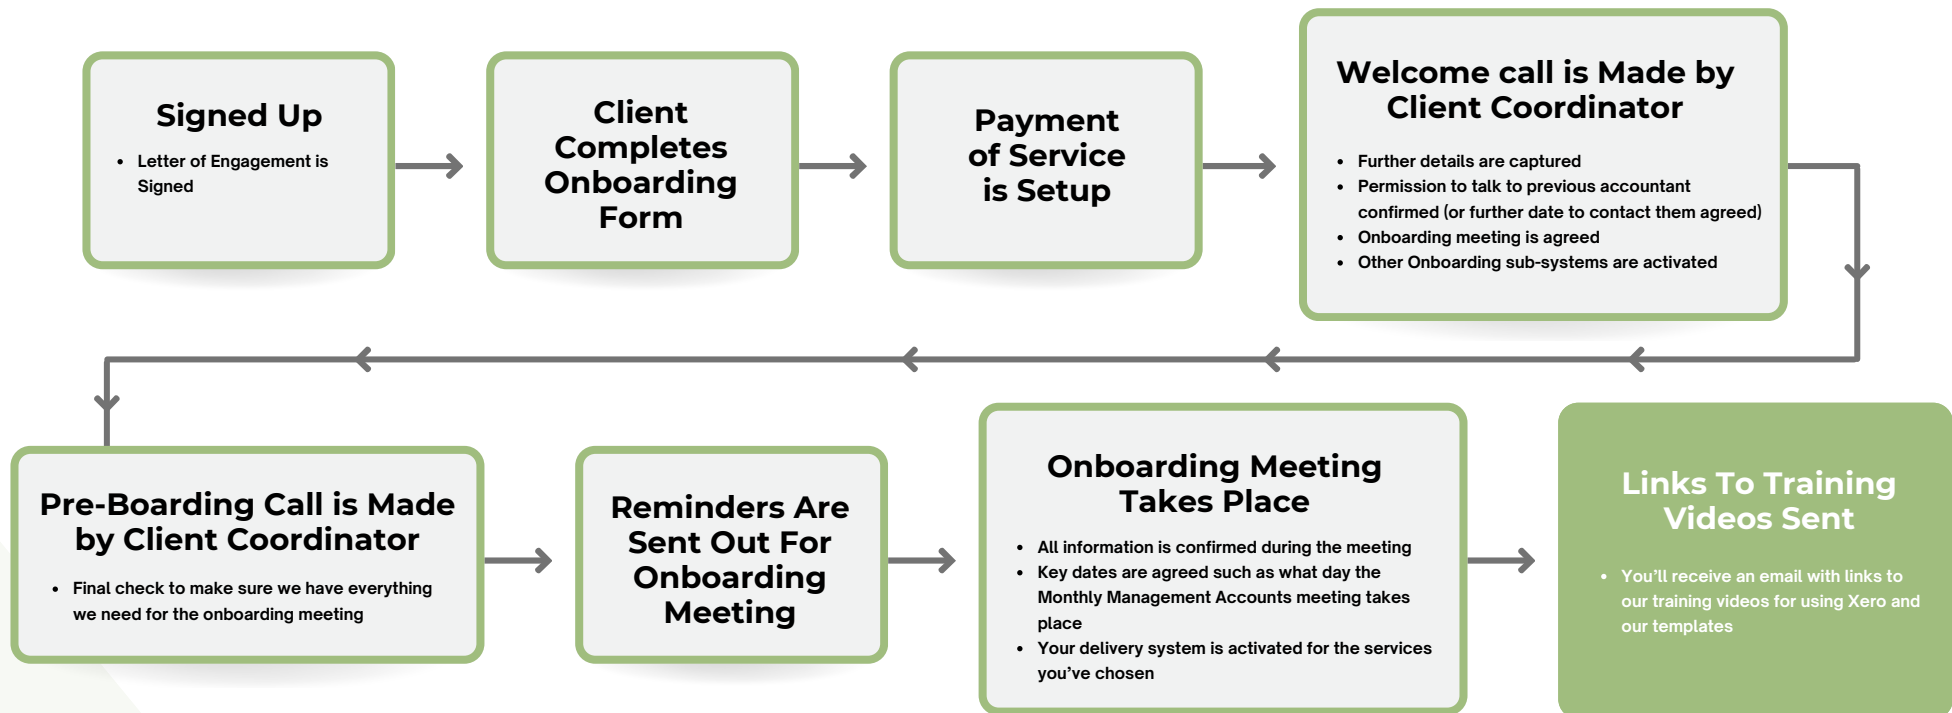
Signed Up

- Letter of Engagement is Signed

Client Completes Onboarding Form

Payment of Service is Setup

Welcome call is Made by Client Coordinator

- Further details are captured
- Permission to talk to previous accountant confirmed (or further date to contact them agreed)
- Onboarding meeting is agreed
- Other Onboarding sub-systems are activated

Pre-Boarding Call is Made by Client Coordinator

- Final check to make sure we have everything we need for the onboarding meeting

Reminders Are Sent Out For Onboarding Meeting

Onboarding Meeting Takes Place

- All information is confirmed during the meeting
- Key dates are agreed such as what day the Monthly Management Accounts meeting takes place
- Your delivery system is activated for the services you've chosen

Links To Training Videos Sent

- You'll receive an email with links to our training videos for using Xero and our templates